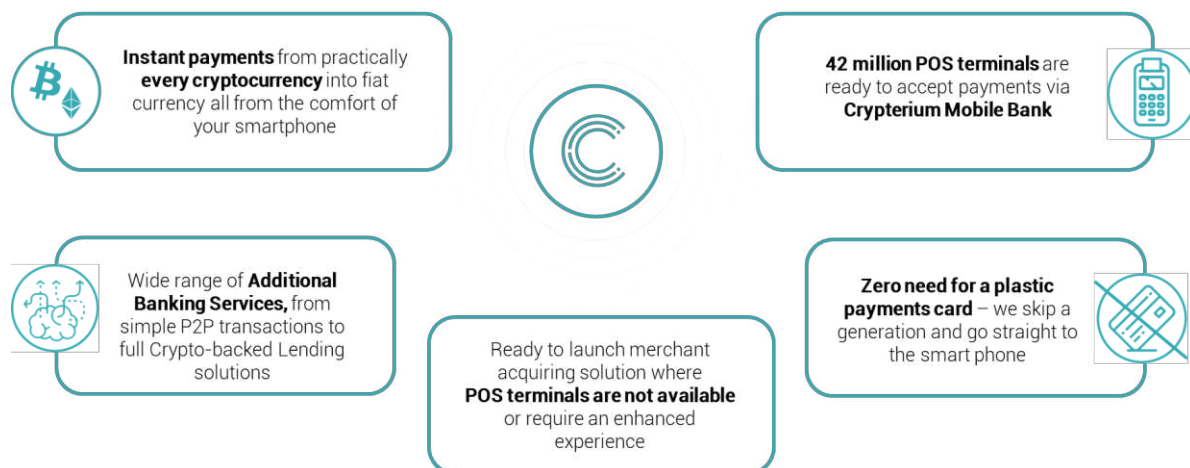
Instant payments from practically every cryptocurrency into fiat currency all from the comfort of your smartphone

42 million POS terminals are ready to accept payments via Crypterium Mobile Bank

Wide range of Additional Banking Services, from simple P2P transactions to full Crypto-backed Lending solutions

Zero need for a plastic payments card – we skip a generation and go straight to the smart phone

Ready to launch merchant acquiring solution where POS terminals are not available or require an enhanced experience